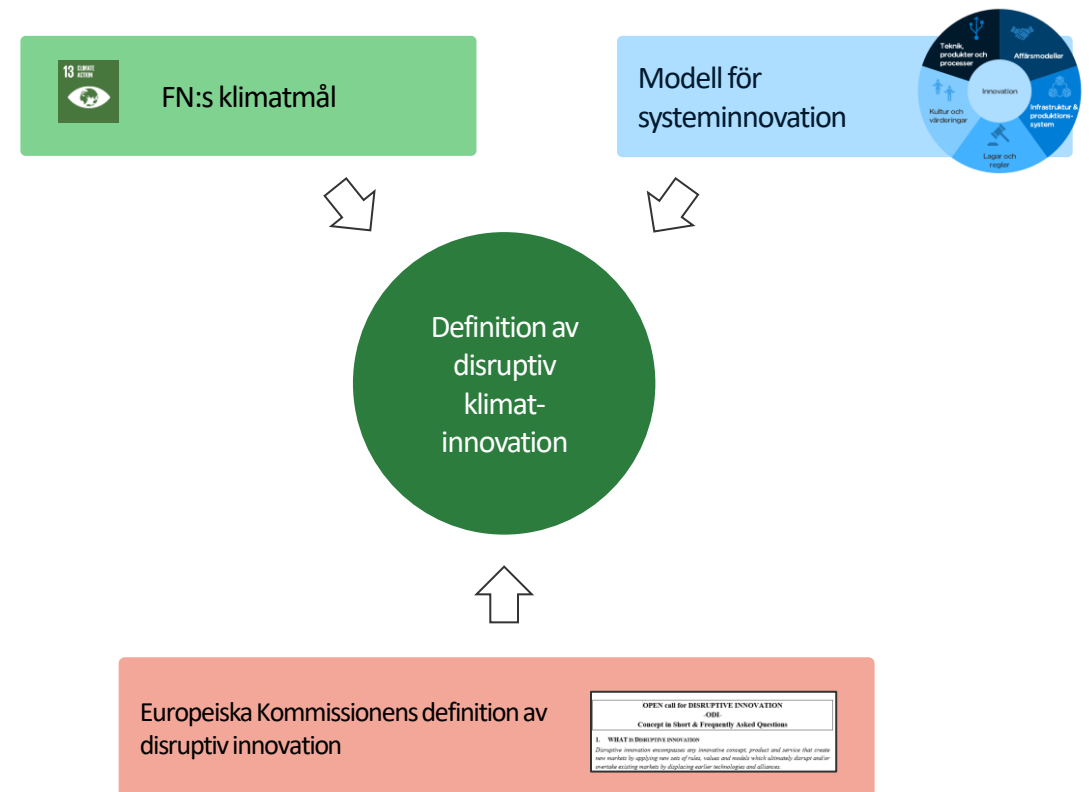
13 CLIMATE ACTION

FN:s klimatmål

Modell för systeminnovation

Teknik, produkter och processer

Affärsmodeller

Innovation

Infrastruktur & produktionssystem

Lagar och regler

Kultur och värderingar

Definition av disruptiv klimatinnovation

Europeiska Kommissionens definition av disruptiv innovation

OPEN call for DISRUPTIVE INNOVATION
-ODI-
Concept in Short & Frequently Asked Questions

1. WHAT IS DISRUPTIVE INNOVATION

Disruptive innovation encompasses any innovative concept, product and service that create new markets by applying new sets of rules, values and models which ultimately disrupt and/or overtake existing markets by displacing earlier technologies and alliances.